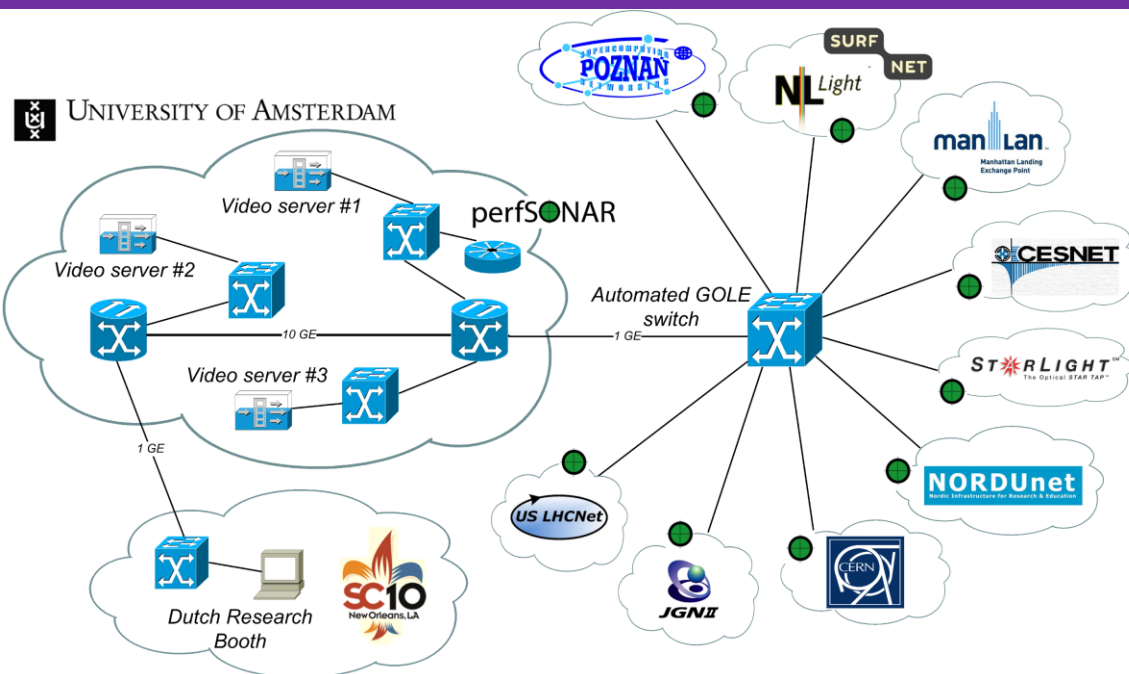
UNIVERSITY OF AMSTERDAM

Video server #1

perfSONAR

Video server #2

10 GE

Video server #3

1 GE

Automated GOLE switch

1 GE

Dutch Research Booth

SC10 New Orleans, LA

SUPERCOMPUTING POZNAN NETWORKING

SURF NET

NL Light

man Lan
Manhattan Landing Exchange Point

CESNET

STARLIGHT™
The Optical STAR TAP™

NORDUnet
Nordic Infrastructure for Research & Education

US LHCNet

JGNII

CERN